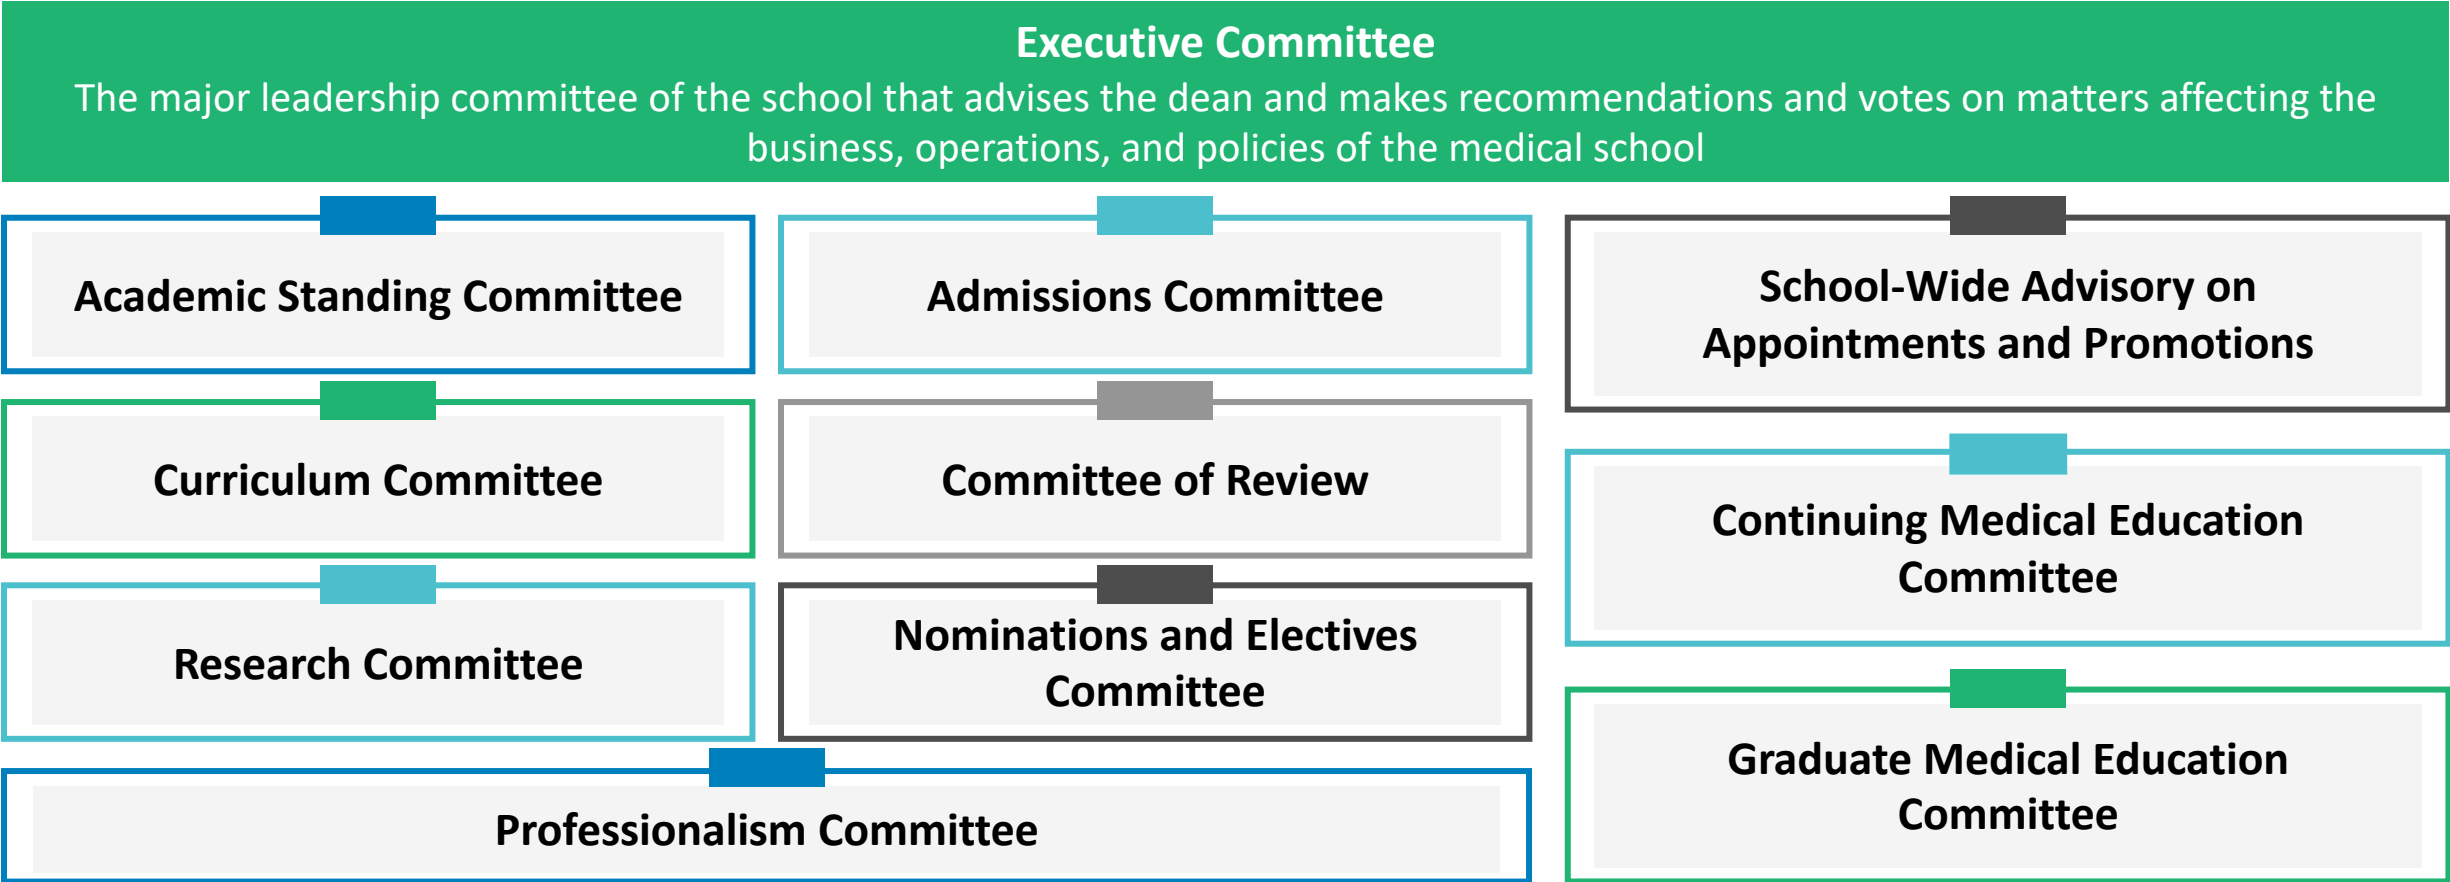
Executive Committee
The major leadership committee of the school that advises the dean and makes recommendations and votes on matters affecting the business, operations, and policies of the medical school

Academic Standing Committee

Admissions Committee

Curriculum Committee

Committee of Review

Research Committee

Nominations and Electives Committee

Professionalism Committee

School-Wide Advisory on Appointments and Promotions

Continuing Medical Education Committee

Graduate Medical Education Committee